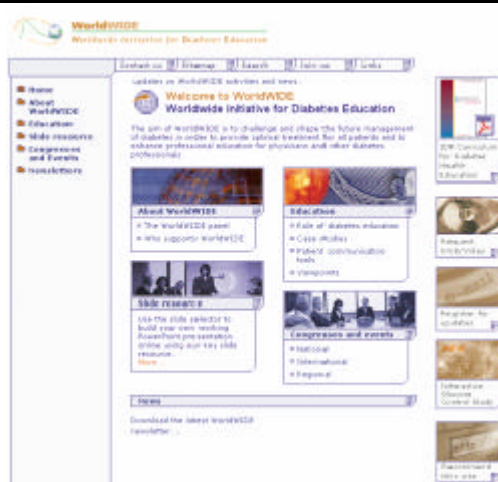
WorldWIDE
Worldwide Initiative for Diabetes Education

Contact us | Sitemap | Search | Join us | Links

Updates on WorldWIDE activities and news...

Home
About WorldWIDE
Education
Slide resource
Congresses and Events
Newsletters

Welcome to WorldWIDE
Worldwide Initiative for Diabetes Education

The aim of WorldWIDE is to challenge and shape the future management of diabetes in order to provide optimal treatment for all patients and to enhance professional education for physicians and other diabetes professionals

About WorldWIDE
• The WorldWIDE panel
• Who supports WorldWIDE

Education
• Role of diabetes education
• Case studies
• Patient communication tools
• Viewpoints

Slide resource
Use the slide selector to build your own working PowerPoint presentation online using our key slide resource.
More...

Congresses and events
• National
• International
• Regional

News
Download the latest WorldWIDE newsletter...

IDF Curriculum for Diabetes Health Education

Request interview

Register for updates

Interactive Glucose Control Study

Password and links area